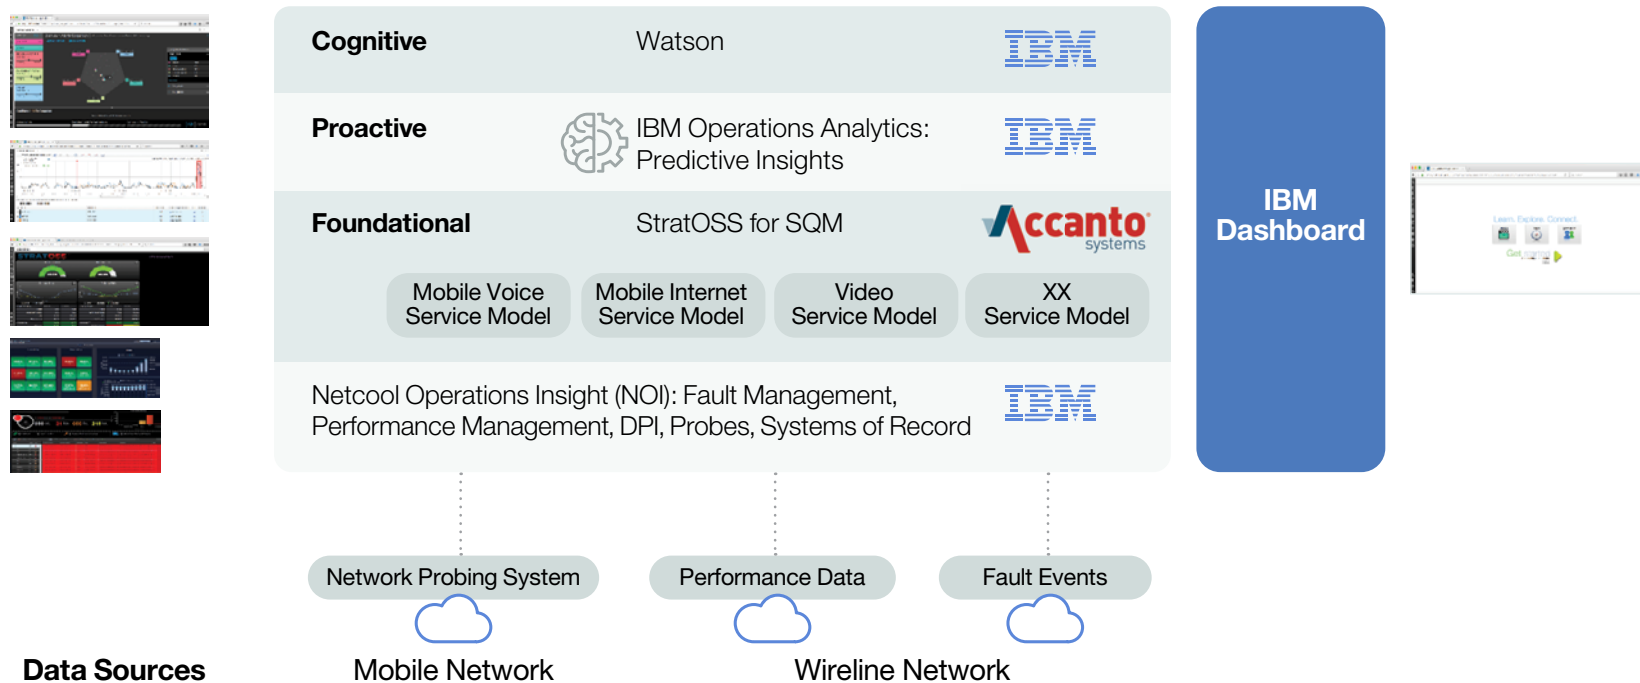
Cognitive Watson IBM

Proactive IBM Operations Analytics: Predictive Insights IBM

Foundational StratOSS for SQM Accanto systems

Mobile Voice Service Model

Mobile Internet Service Model

Video Service Model

XX Service Model

Netcool Operations Insight (NOI): Fault Management, Performance Management, DPI, Probes, Systems of Record IBM

IBM Dashboard

Network Probing System

Performance Data

Fault Events

Data Sources

Mobile Network

Wireline Network